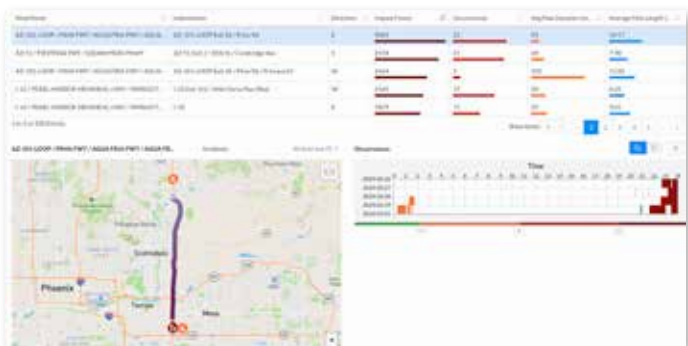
Road Name | Intersection | Direction | Impact Factor | Occurrences | Avg Max Duration (m) | Average Max Length (

AZ-101 LOOP / PIMA FWY / AGUA FRIA FWY / AGUA... | AZ-101 LOOP Exit 36 / Pima Rd | S | 8865 | 22 | 39 | 10.77

AZ-51 / PIESTEWA FWY / SQUAW PEAK FWY | AZ-51 Exit 2 / 20th St / Cambridge Ave | S | 3174 | 11 | 60 | 7.90

AZ-101 LOOP / PIMA FWY / AGUA FRIA FWY / AGUA... | AZ-101 LOOP Exit 28 / Pima Rd / Princess Dr | N | 2464 | 5 | 100 | 12.06

I-10 / PEARL HARBOR MEMORIAL HWY / MARICOPA... | I-10 Exit 153 / 48th St/Broadway Rd | W | 2143 | 10 | 36 | 6.21

I-10 / PEARL HARBOR MEMORIAL HWY / MARICOPA... | I-10 | E | 1879 | 11 | 38 | 5.11

1 to 5 of 100 Entries

Show items: 5 1 2 3 4 5

AZ-101 LOOP / PIMA FWY / AGUA FRIA FWY / AGUA FR... Incidents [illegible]

Occurrences

Time

Scottsdale
Phoenix
Tempe
Mesa

2019-03-05
2019-03-04
2019-03-03
2019-03-02
2019-03-01